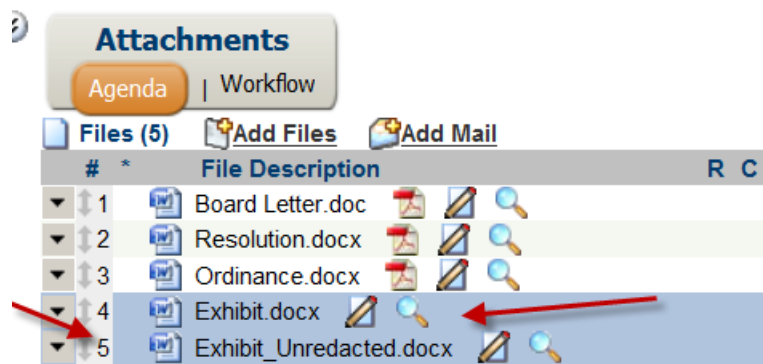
Attachments

Agenda | Workflow

Files (5) Add Files Add Mail

| # | * | File Description | R | C |
|---|---|---|---|---|
| 1 | | Board Letter.doc | | |
| 2 | | Resolution.docx | | |
| 3 | | Ordinance.docx | | |
| 4 | | Exhibit.docx | | |
| 5 | | Exhibit_Unredacted.docx | | |